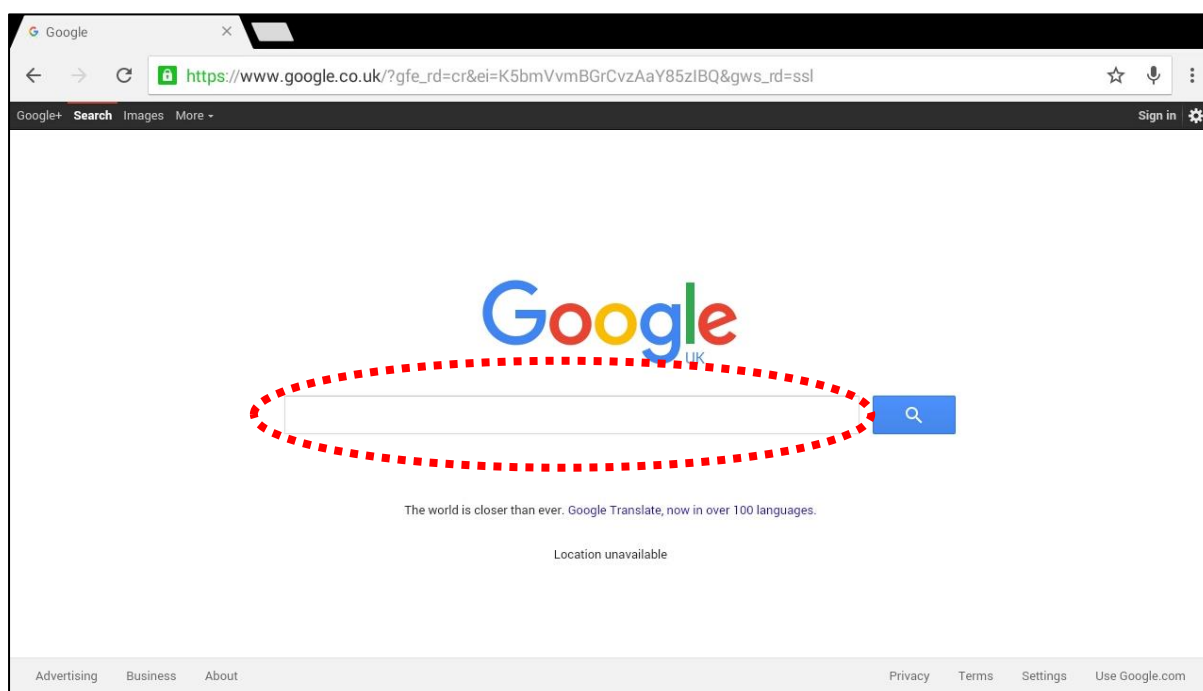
Google

https://www.google.co.uk/?gfe_rd=cr&ei=K5bmVvmBGrCvzAaY85zIBQ&gws_rd=ssl

Google+ Search Images More ▾

Sign in

Google
UK

The world is closer than ever. Google Translate, now in over 100 languages.

Location unavailable

Advertising Business About

Privacy Terms Settings Use Google.com